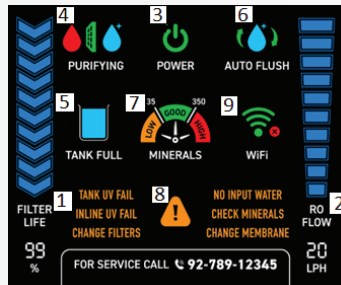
4

PURIFYING

3

POWER

6

AUTO FLUSH

5

TANK FULL

7

35 GOOD 350

LOW HIGH

MINERALS

9

WiFi

FILTER LIFE

1

TANK UV FAIL
INLINE UV FAIL
CHANGE FILTERS

8

NO INPUT WATER
CHECK MINERALS
CHANGE MEMBRANE

RO FLOW

2

99
%

FOR SERVICE CALL 92-789-12345

20
LPH